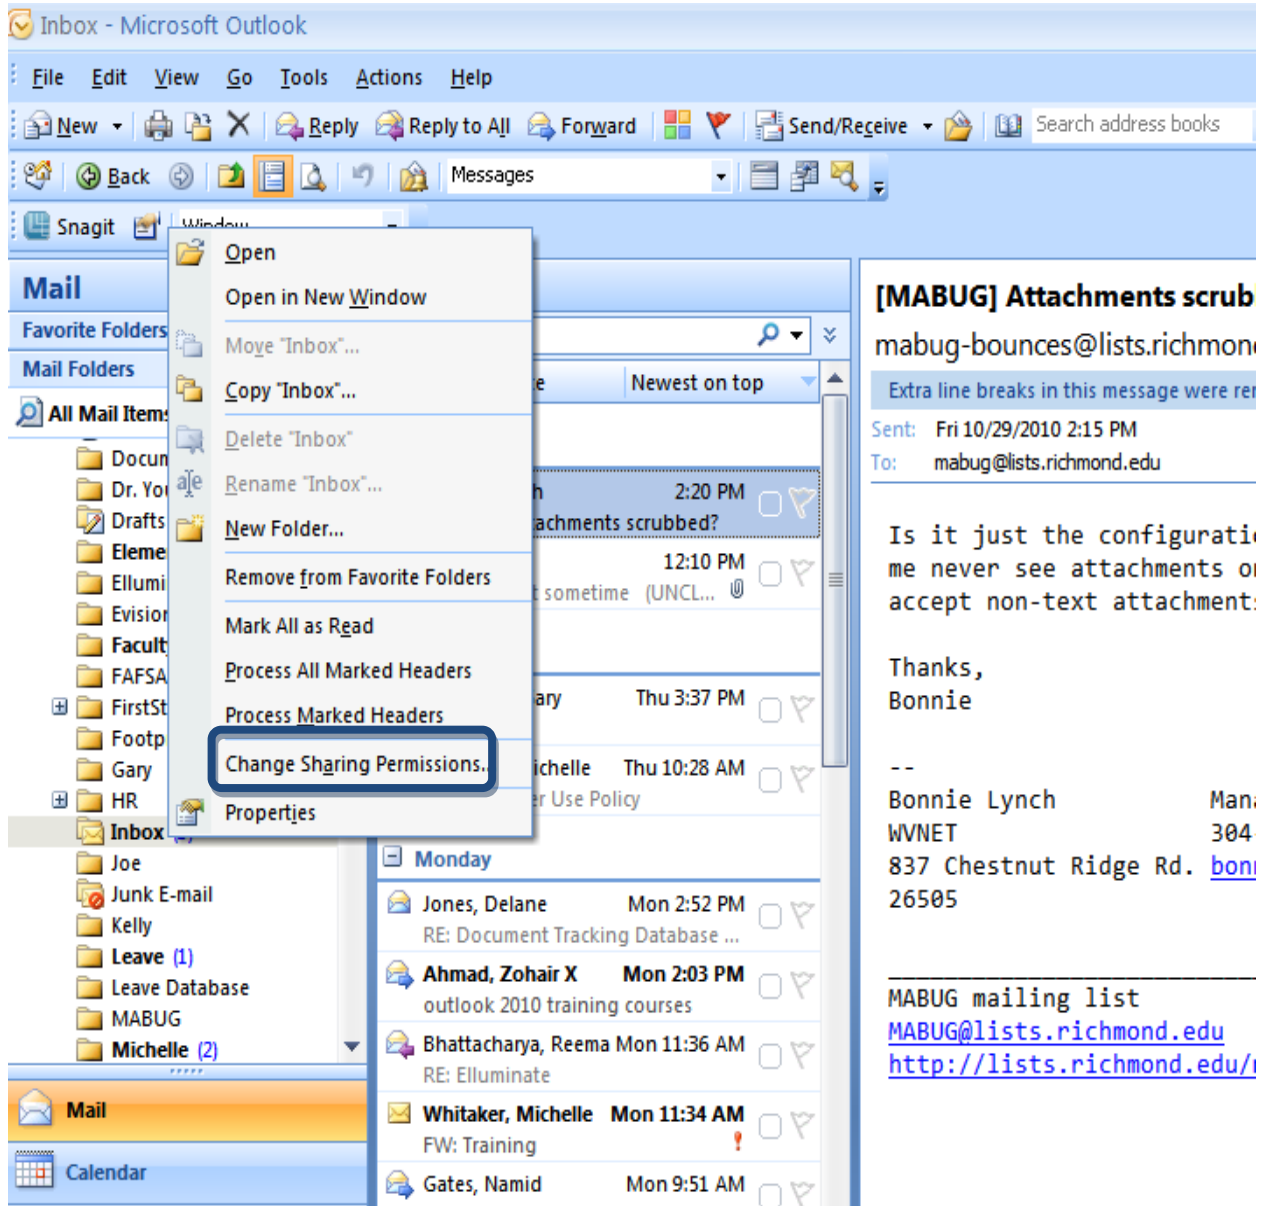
Inbox - Microsoft Outlook

File Edit View Go Tools Actions Help

New Reply Reply to All Forward Send/Receive Search address books

Back Messages

Snagit Window

Mail

Favorite Folders

Mail Folders

All Mail Items

Docum
Dr. Yo
Drafts
Eleme
Ellumi
Evisio
Facult
FAFSA
FirstSt
Footp
Gary
HR
Inbox
Joe
Junk E-mail
Kelly
Leave (1)
Leave Database
MABUG
Michelle (2)

Mail

Calendar

Open
Open in New Window
Move "Inbox"...
Copy "Inbox"...
Delete "Inbox"
Rename "Inbox"...
New Folder...
Remove from Favorite Folders
Mark All as Read
Process All Marked Headers
Process Marked Headers
Change Sharing Permissions...
Properties

Newest on top

h 2:20 PM
achments scrubbed?

12:10 PM
t sometime (UNCL...

ary Thu 3:37 PM

ichelle Thu 10:28 AM
r Use Policy

Monday

Jones, Delane Mon 2:52 PM
RE: Document Tracking Database ...

Ahmad, Zohair X Mon 2:03 PM
outlook 2010 training courses

Bhattacharya, Reema Mon 11:36 AM
RE: Elluminate

Whitaker, Michelle Mon 11:34 AM
FW: Training

Gates, Namid Mon 9:51 AM

[MABUG] Attachments scrub

mabug-bounces@lists.richmon

Extra line breaks in this message were re

Sent: Fri 10/29/2010 2:15 PM

To: mabug@lists.richmond.edu

Is it just the configurati
me never see attachments o
accept non-text attachment

Thanks,
Bonnie

--
Bonnie Lynch Man
WVNET 304
837 Chestnut Ridge Rd. bon
26505

MABUG mailing list
MABUG@lists.richmond.edu
http://lists.richmond.edu/